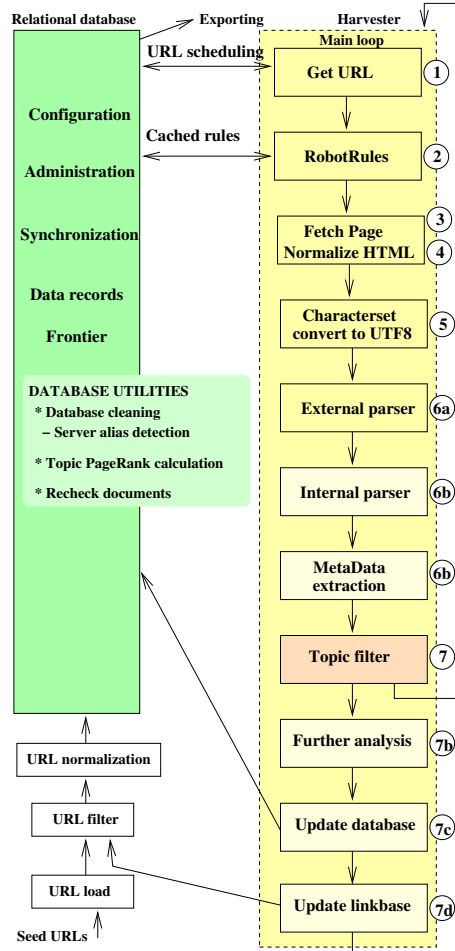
Relational database

Exporting

Harvester

Main loop

URL scheduling

Get URL

1

Configuration

Cached rules

Administration

RobotRules

2

Synchronization

Fetch Page

3

Normalize HTML

4

Data records

Frontier

Characterset convert to UTF8

5

DATABASE UTILITIES
* Database cleaning
– Server alias detection
* Topic PageRank calculation
* Recheck documents

External parser

6a

Internal parser

6b

MetaData extraction

6b

Topic filter

7

Further analysis

7b

URL normalization

URL filter

Update database

7c

URL load

Update linkbase

7d

Seed URLs